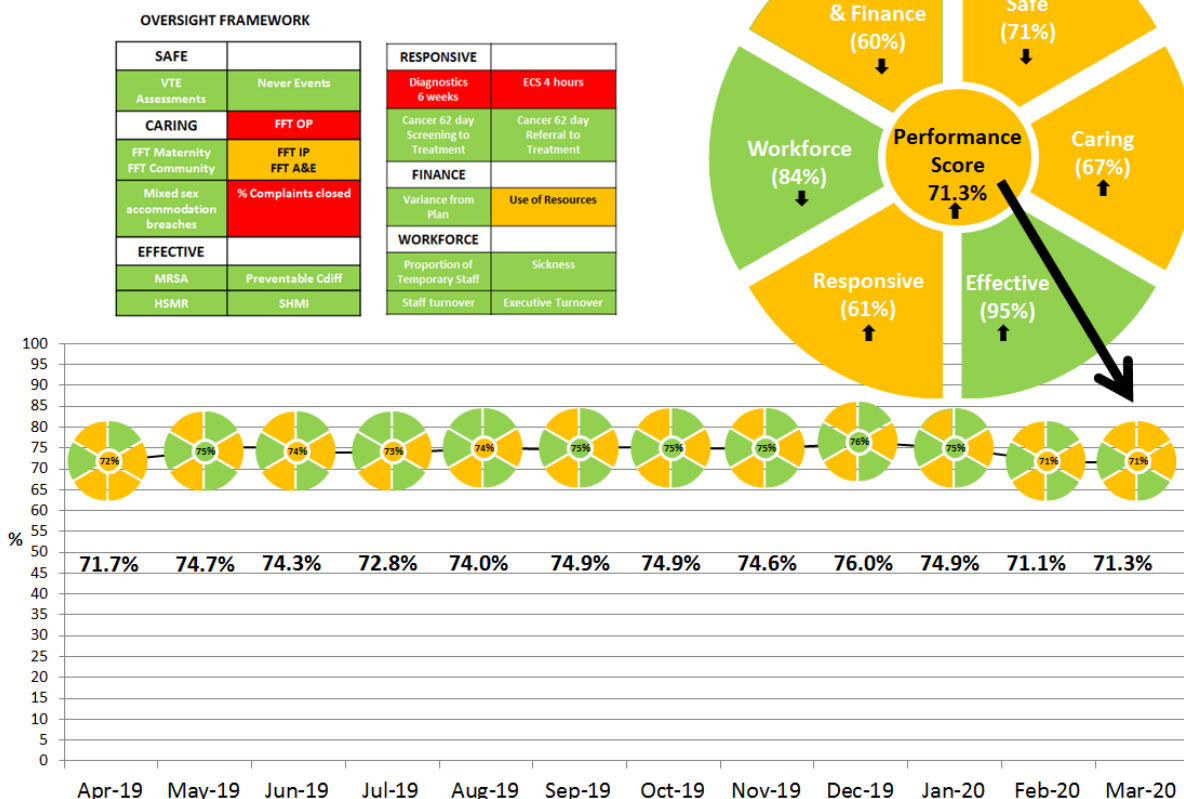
OVERSIGHT FRAMEWORK

| SAFE | |
|---|---|
| VTE Assessments | Never Events |
| CARING | |
| FFT Maternity FFT Community | FFT OP |
| | FFT IP FFT A&E |
| Mixed sex accommodation breaches | % Complaints closed |
| EFFECTIVE | |
| MRSA | Preventable Cdiff |
| HSMR | SHMI |

| RESPONSIVE | |
|---|---|
| Diagnostics 6 weeks | ECS 4 hours |
| Cancer 62 day Screening to Treatment | Cancer 62 day Referral to Treatment |
| FINANCE | |
| Variance from Plan | Use of Resources |
| WORKFORCE | |
| Proportion of Temporary Staff | Sickness |
| Staff turnover | Executive Turnover |

& Finance (60%)
Safe (71%)
Workforce (84%)
Performance Score 71.3%
Caring (67%)
Responsive (61%)
Effective (95%)

100
95
90
85
80
75
70
65
60
55
50
45
40
35
30
25
20
15
10
5
0
%

72% 75% 74% 73% 74% 75% 75% 75% 76% 75% 71% 71%

71.7% 74.7% 74.3% 72.8% 74.0% 74.9% 74.9% 74.6% 76.0% 74.9% 71.1% 71.3%

Apr-19 May-19 Jun-19 Jul-19 Aug-19 Sep-19 Oct-19 Nov-19 Dec-19 Jan-20 Feb-20 Mar-20